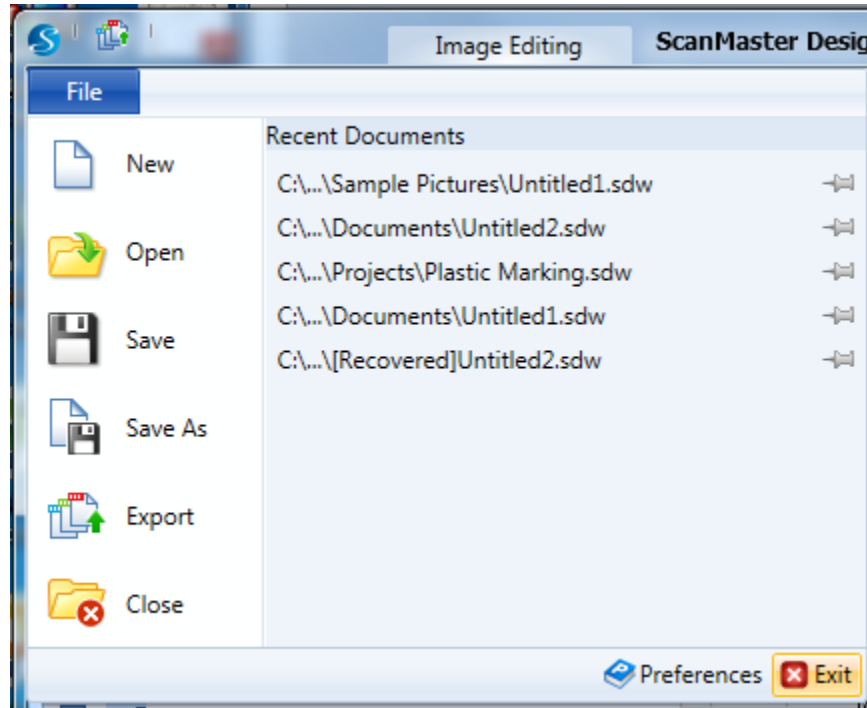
Image Editing

ScanMaster Desig

File

New

Open

Save

Save As

Export

Close

Recent Documents

C:\...\Sample Pictures\Untitled1.sdw

C:\...\Documents\Untitled2.sdw

C:\...\Projects\Plastic Marking.sdw

C:\...\Documents\Untitled1.sdw

C:\...\[Recovered]Untitled2.sdw

Preferences

Exit